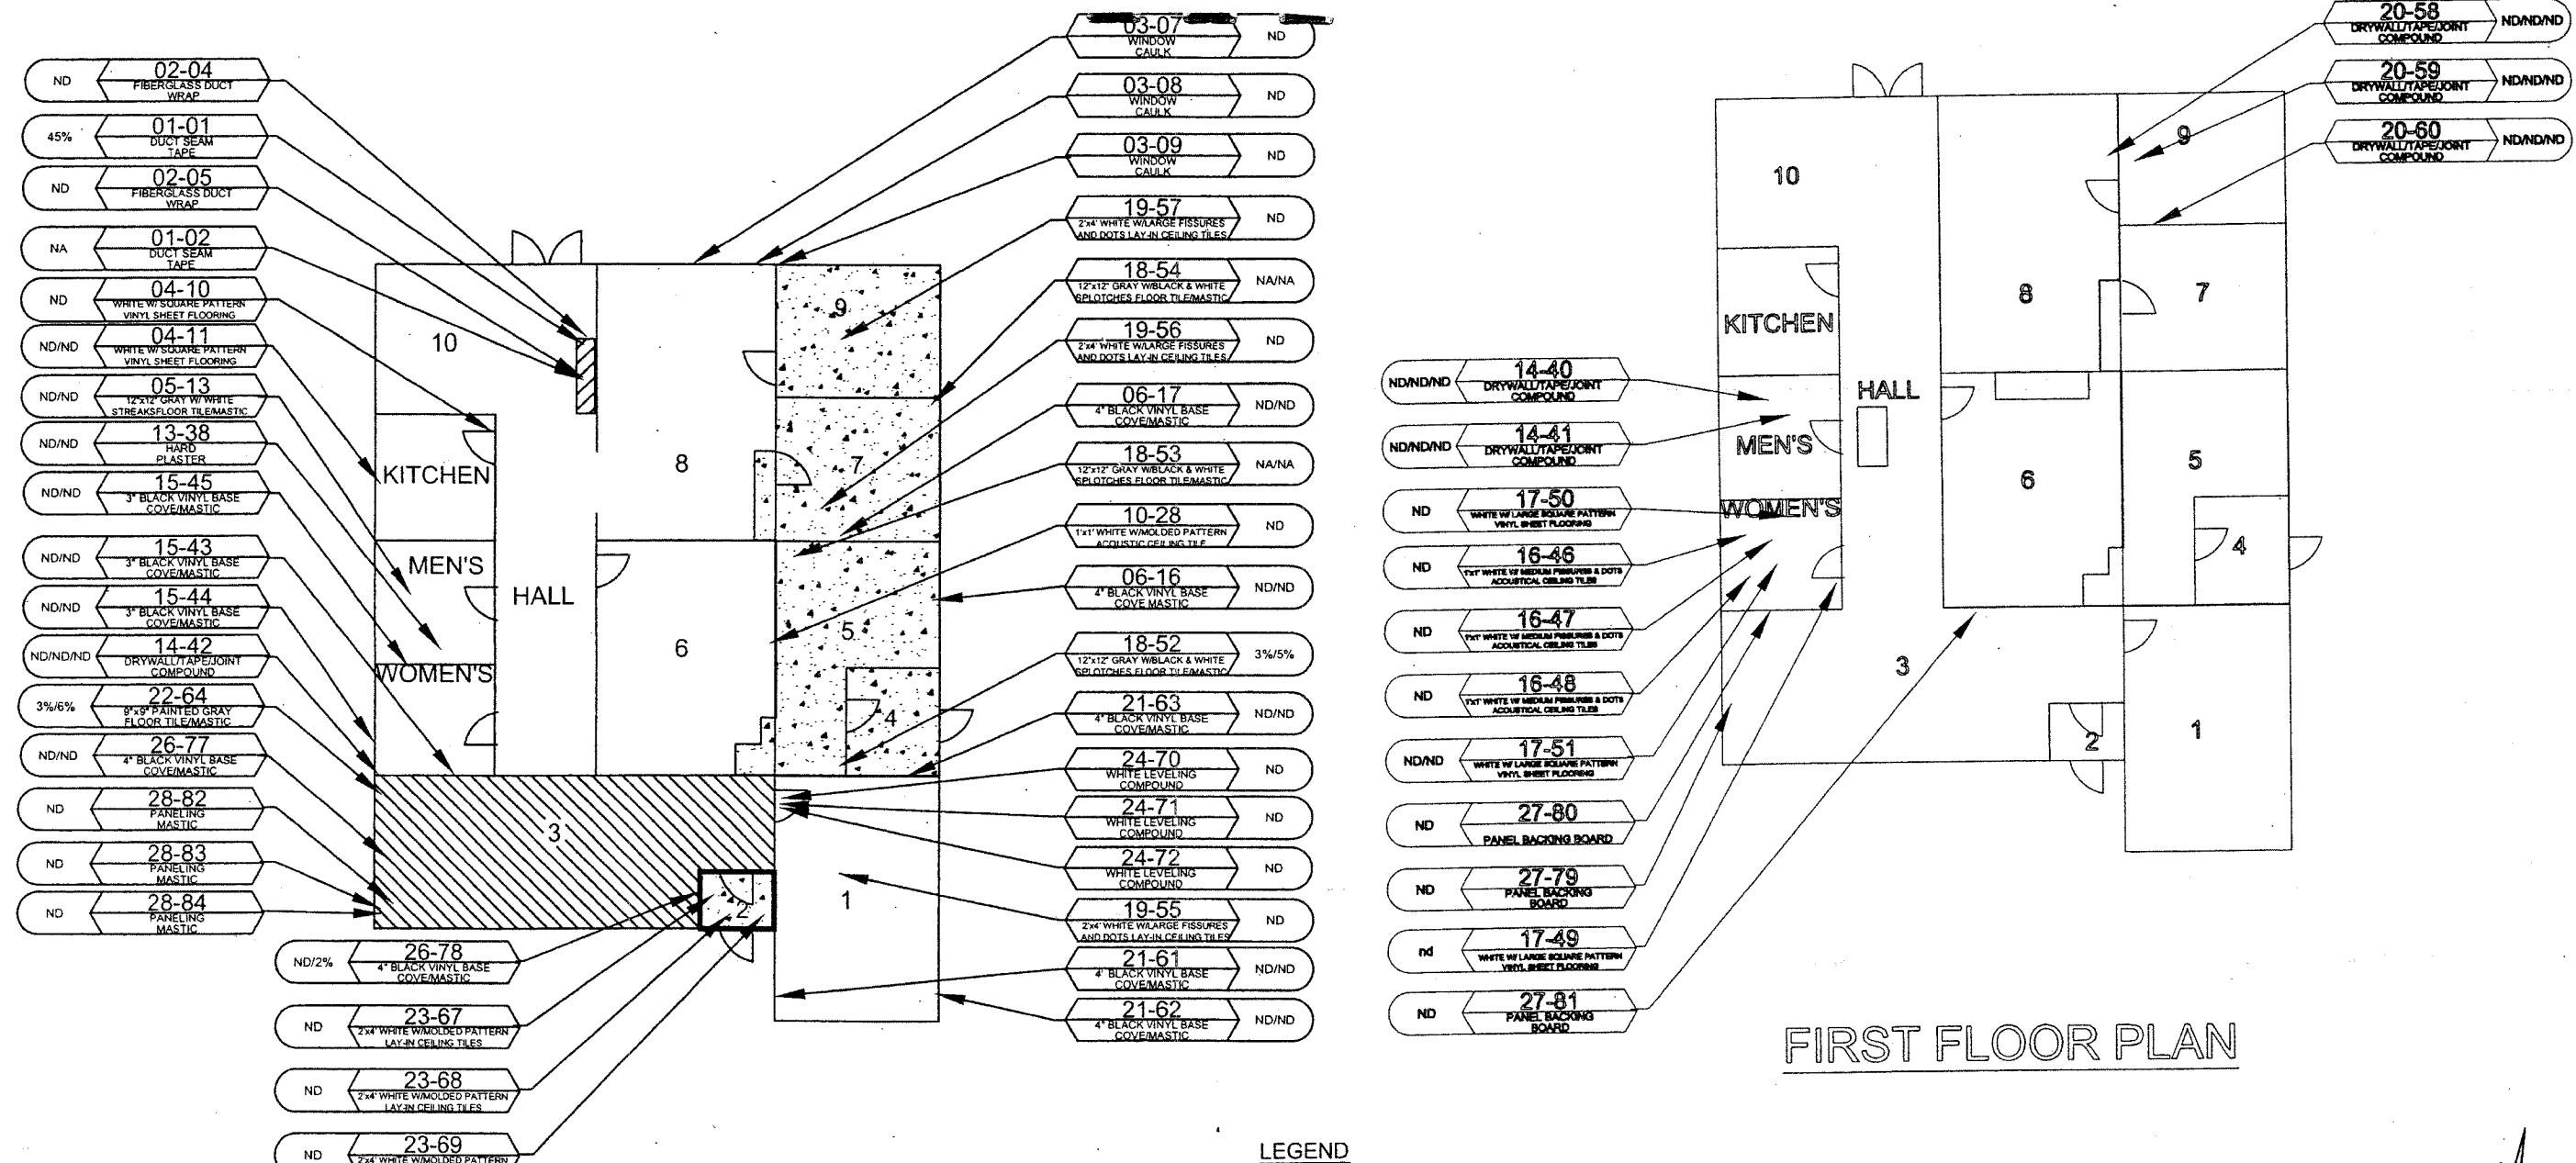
ND 02-04 FIBERGLASS DUCT WRAP

45% 01-01 DUCT SEAM TAPE

ND 02-05 FIBERGLASS DUCT WRAP

NA 01-02 DUCT SEAM TAPE

ND 04-10 WHITE W/ SQUARE PATTERN VINYL SHEET FLOORING

ND/ND 04-11 WHITE W/ SQUARE PATTERN VINYL SHEET FLOORING

ND/ND 05-13 12"x12" GRAY W/ WHITE STREAKSFLOOR TILE/MASTIC

ND/ND 13-38 HARD PLASTER

ND/ND 15-45 3" BLACK VINYL BASE COVE/MASTIC

ND/ND 15-43 3" BLACK VINYL BASE COVE/MASTIC

ND/ND 15-44 3" BLACK VINYL BASE COVE/MASTIC

ND/ND/ND 14-42 DRYWALL/TAPE/JOINT COMPOUND

3%/6% 22-64 9"x9" PAINTED GRAY FLOOR TILE/MASTIC

ND/ND 26-77 4" BLACK VINYL BASE COVE/MASTIC

ND 28-82 PANELING MASTIC

ND 28-83 PANELING MASTIC

ND 28-84 PANELING MASTIC

ND/2% 26-78 4" BLACK VINYL BASE COVE/MASTIC

ND 23-67 2'x4' WHITE W/MOLDED PATTERN LAY-IN CEILING TILES

ND 23-68 2'x4' WHITE W/MOLDED PATTERN LAY-IN CEILING TILES

ND 23-69 2'x4' WHITE W/MOLDED PATTERN

03-07 WINDOW CAULK ND

03-08 WINDOW CAULK ND

03-09 WINDOW CAULK ND

19-57 2'x4' WHITE W/LARGE FISSURES AND DOTS LAY-IN CEILING TILES ND

18-54 12"x12" GRAY W/BLACK & WHITE SPLOTCHES FLOOR TILE/MASTIC NA/NA

19-56 2'x4' WHITE W/LARGE FISSURES AND DOTS LAY-IN CEILING TILES ND

06-17 4" BLACK VINYL BASE COVE/MASTIC ND/ND

18-53 12"x12" GRAY W/BLACK & WHITE SPLOTCHES FLOOR TILE/MASTIC NA/NA

10-28 1'x1' WHITE W/MOLDED PATTERN ACOUSTIC CEILING TILE ND

06-16 4" BLACK VINYL BASE COVE MASTIC ND/ND

18-52 12"x12" GRAY W/BLACK & WHITE SPLOTCHES FLOOR TILE/MASTIC 3%/5%

21-63 4" BLACK VINYL BASE COVE/MASTIC ND/ND

24-70 WHITE LEVELING COMPOUND ND

24-71 WHITE LEVELING COMPOUND ND

24-72 WHITE LEVELING COMPOUND ND

19-55 2'x4' WHITE W/LARGE FISSURES AND DOTS LAY-IN CEILING TILES ND

21-61 4" BLACK VINYL BASE COVE/MASTIC ND/ND

21-62 4" BLACK VINYL BASE COVE/MASTIC ND/ND

10 KITCHEN MEN'S WOMEN'S HALL 8 9 7 6 5 4 3 2 1

LEGEND

20-58 DRYWALL/TAPE/JOINT COMPOUND ND/ND/ND

20-59 DRYWALL/TAPE/JOINT COMPOUND ND/ND/ND

20-60 DRYWALL/TAPE/JOINT COMPOUND ND/ND/ND

ND/ND/ND 14-40 DRYWALL/TAPE/JOINT COMPOUND

ND/ND/ND 14-41 DRYWALL/TAPE/JOINT COMPOUND

ND 17-50 WHITE W/ LARGE SQUARE PATTERN VINYL SHEET FLOORING

ND 16-46 1'x1' WHITE W/ MEDIUM FISSURES & DOTS ACOUSTICAL CEILING TILES

ND 16-47 1'x1' WHITE W/ MEDIUM FISSURES & DOTS ACOUSTICAL CEILING TILES

ND 16-48 1'x1' WHITE W/ MEDIUM FISSURES & DOTS ACOUSTICAL CEILING TILES

ND/ND 17-51 WHITE W/ LARGE SQUARE PATTERN VINYL SHEET FLOORING

ND 27-80 PANEL BACKING BOARD

ND 27-79 PANEL BACKING BOARD

nd 17-49 WHITE W/ LARGE SQUARE PATTERN VINYL SHEET FLOORING

ND 27-81 PANEL BACKING BOARD

10 KITCHEN HALL MEN'S WOMEN'S 9 8 7 6 5 4 3 2 1

FIRST FLOOR PLAN